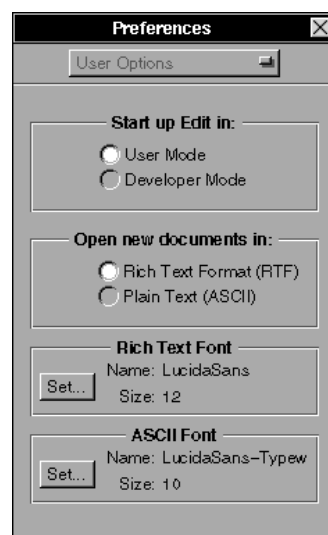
Preferences

User Options

Start up Edit in:

User Mode

Developer Mode

Open new documents in:

Rich Text Format (RTF)

Plain Text (ASCII)

Rich Text Font

Set...

Name: LucidaSans

Size: 12

ASCII Font

Set...

Name: LucidaSans-Typew

Size: 10